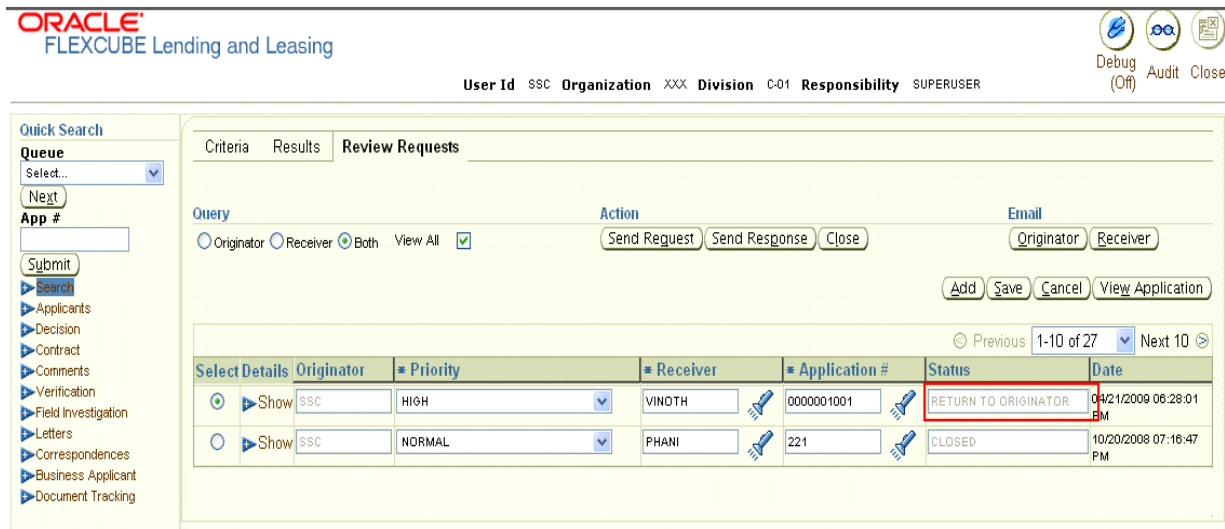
ORACLE
FLEXCUBE Lending and Leasing

Debug (Off) Audit Close

User Id SSC Organization XXX Division C-01 Responsibility SUPERUSER

Quick Search
Queue
Select...
Next
App #
Submit
Search
Applicants
Decision
Contract
Comments
Verification
Field Investigation
Letters
Correspondences
Business Applicant
Document Tracking

Criteria Results Review Requests

Query
Originator Receiver Both View All

Action
Send Request Send Response Close

Email
Originator Receiver

Add Save Cancel View Application

Previous 1-10 of 27 Next 10

| Select | Details | Originator | * Priority | * Receiver | * Application # | Status | Date |
|---|---|---|---|---|---|---|---|
| ⊙ | Show | SSC | HIGH | VINOTH | 0000001001 | RETURN TO ORIGINATOR | 04/21/2009 06:28:01 PM |
| ○ | Show | SSC | NORMAL | PHANI | 221 | CLOSED | 10/20/2008 07:16:47 PM |